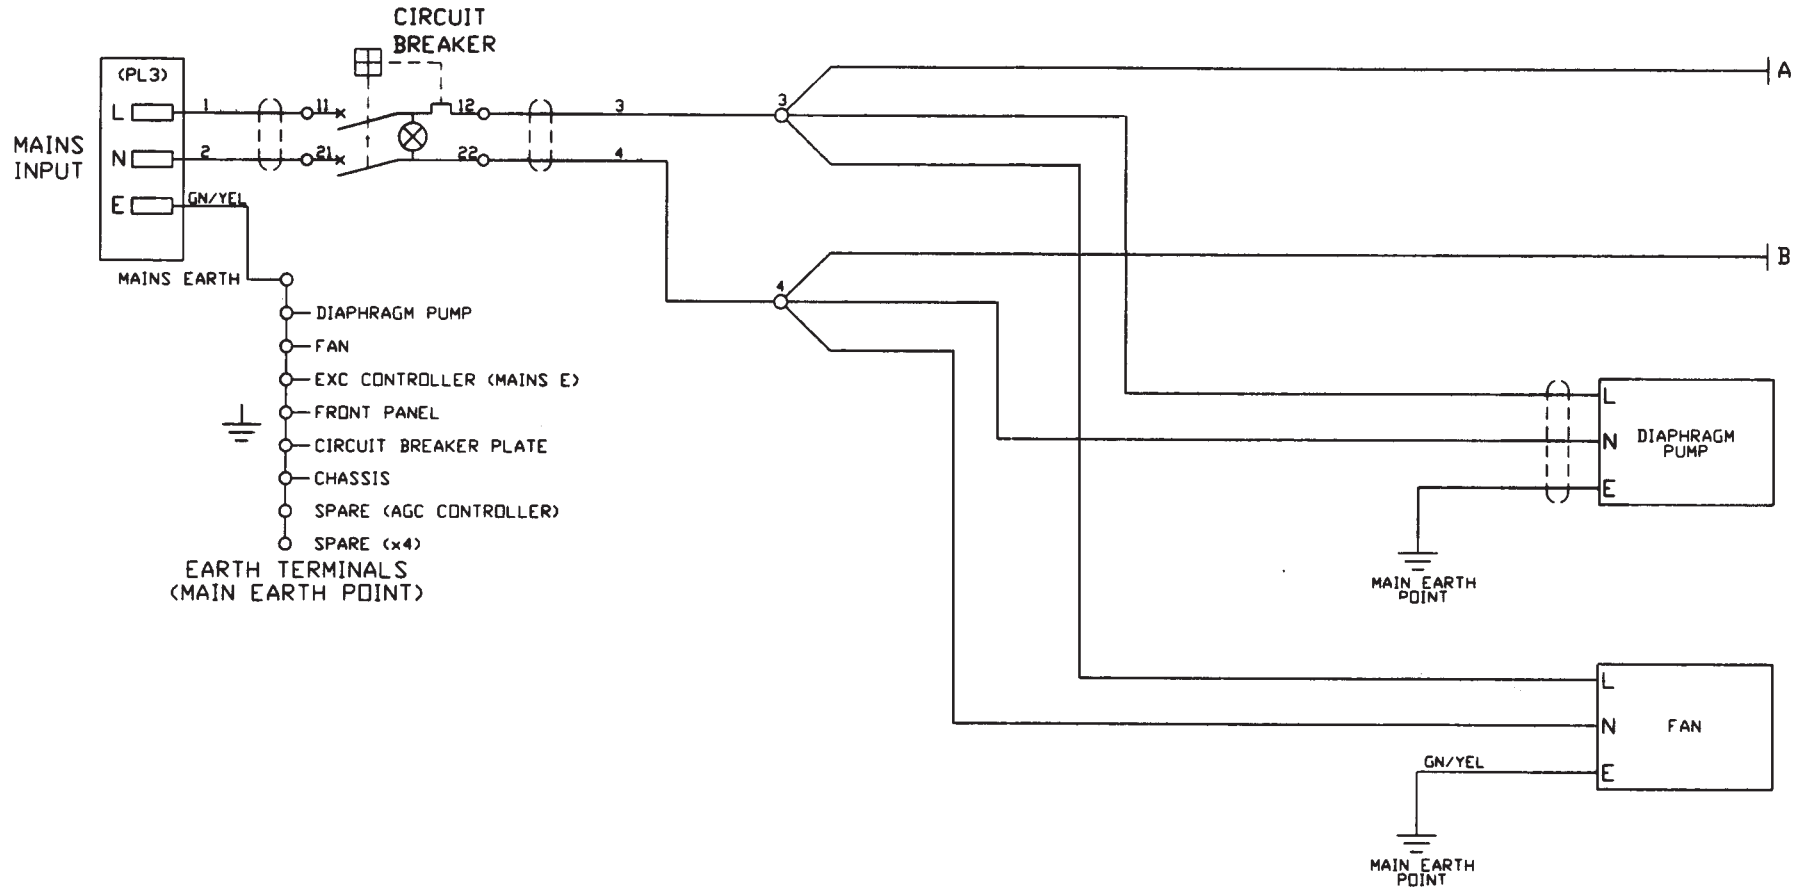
CIRCUIT BREAKER

(PL3)

MAINS INPUT

L

N

E

1

2

GN/YEL

11

21

12

22

3

4

3

4

A

B

MAINS EARTH

DIAPHRAGM PUMP

FAN

EXC CONTROLLER (MAINS E)

FRONT PANEL

CIRCUIT BREAKER PLATE

CHASSIS

SPARE (AGC CONTROLLER)

SPARE (x4)

EARTH TERMINALS (MAIN EARTH POINT)

L

N

E

DIAPHRAGM PUMP

MAIN EARTH POINT

L

N

E

FAN

GN/YEL

MAIN EARTH POINT